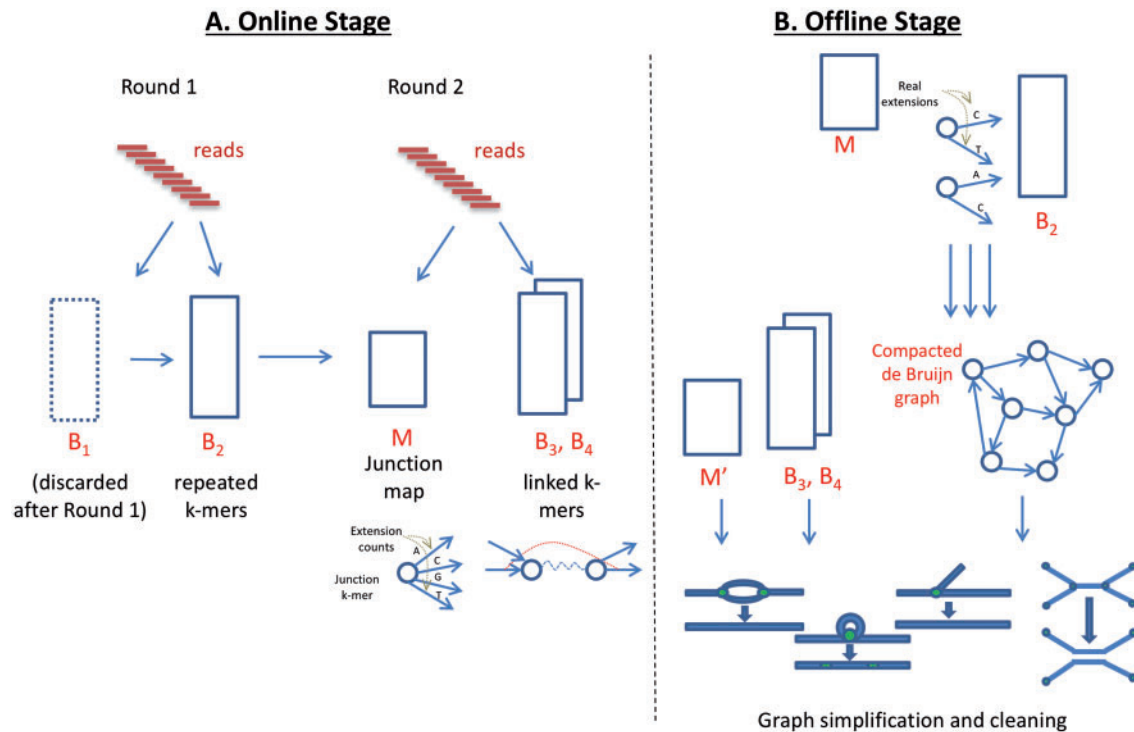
A. Online Stage

Round 1

reads

$B_1$
(discarded after Round 1)

$B_2$
repeated k-mers

Round 2

reads

M
Junction map

Extension counts
A
C
G
T
Junction k-mer

$B_3$, $B_4$
linked k-mers

B. Offline Stage

M

Real extensions
C
T
A
C

$B_2$

Compacted de Bruijn graph

M'

$B_3$, $B_4$

Graph simplification and cleaning